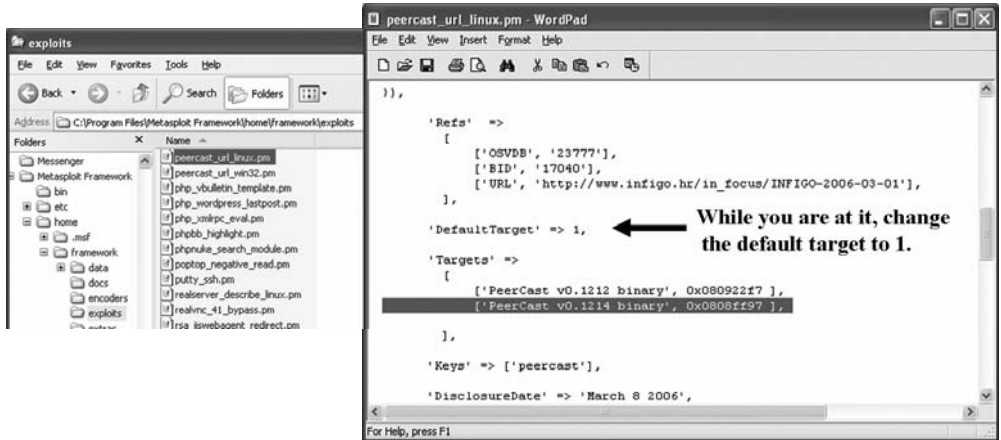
exploits

File Edit View Favorites Tools Help

Back Search Folders

Address C:\Program Files\Metasploit Framework\home\framework\exploits

Folders

Messenger
Metasploit Framework
bin
etc
home
.msf
framework
data
docs
encoders
exploits

Name

peercast_url_linux.pm
peercast_url_win32.pm
php_vbulletin_template.pm
php_wordpress_lastpost.pm
php_xmlrpc_eval.pm
phpbb_highlight.pm
phpnuke_search_module.pm
poptop_negative_read.pm
putty_ssh.pm
realserver_describe_linux.pm
realvnc_41_bypass.pm
rsa_iiswebagent_redirect.pm

peercast_url_linux.pm - WordPad

File Edit View Insert Format Help

}),

'Refs' =>
[
['OSVDB', '23777'],
['BID', '17040'],
['URL', 'http://www.infigo.hr/in_focus/INFIGO-2006-03-01'],
],

'DefaultTarget' => 1,

While you are at it, change the default target to 1.

'Targets' =>
[
['PeerCast v0.1212 binary', 0x080922f7 ],
['PeerCast v0.1214 binary', 0x0808ff97 ],

],

'Keys' => ['peercast'],

'DisclosureDate' => 'March 8 2006',

For Help, press F1